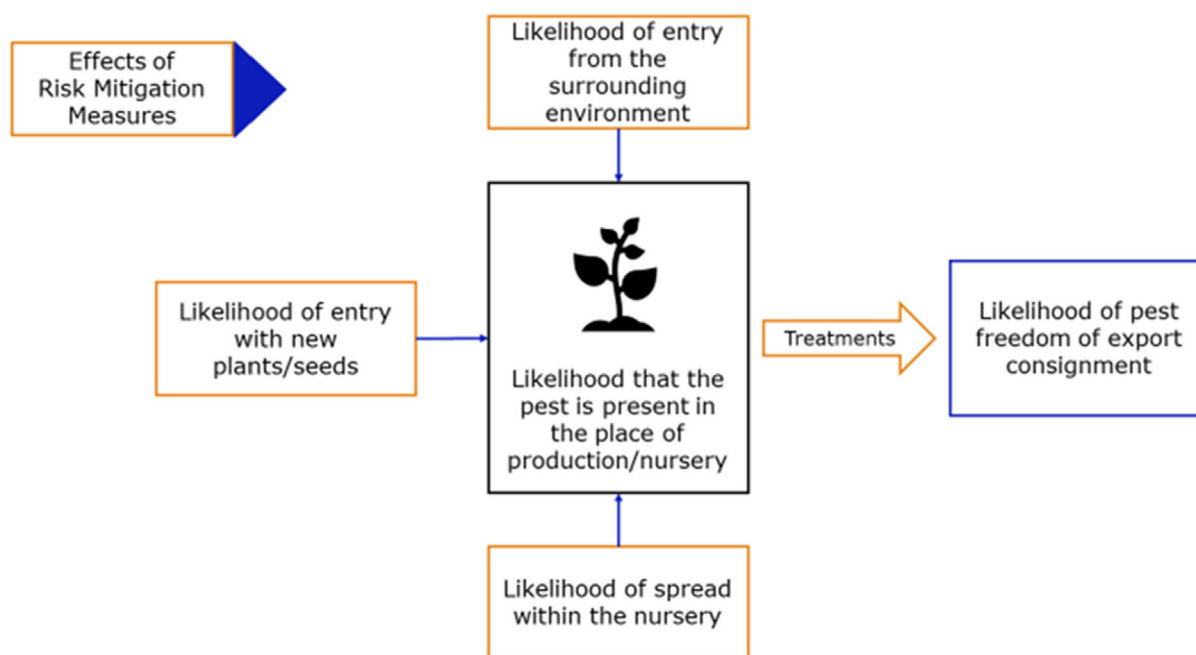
Effects of Risk Mitigation Measures

Likelihood of entry from the surrounding environment

Likelihood of entry with new plants/seeds

Likelihood that the pest is present in the place of production/nursery

Treatments

Likelihood of pest freedom of export consignment

Likelihood of spread within the nursery